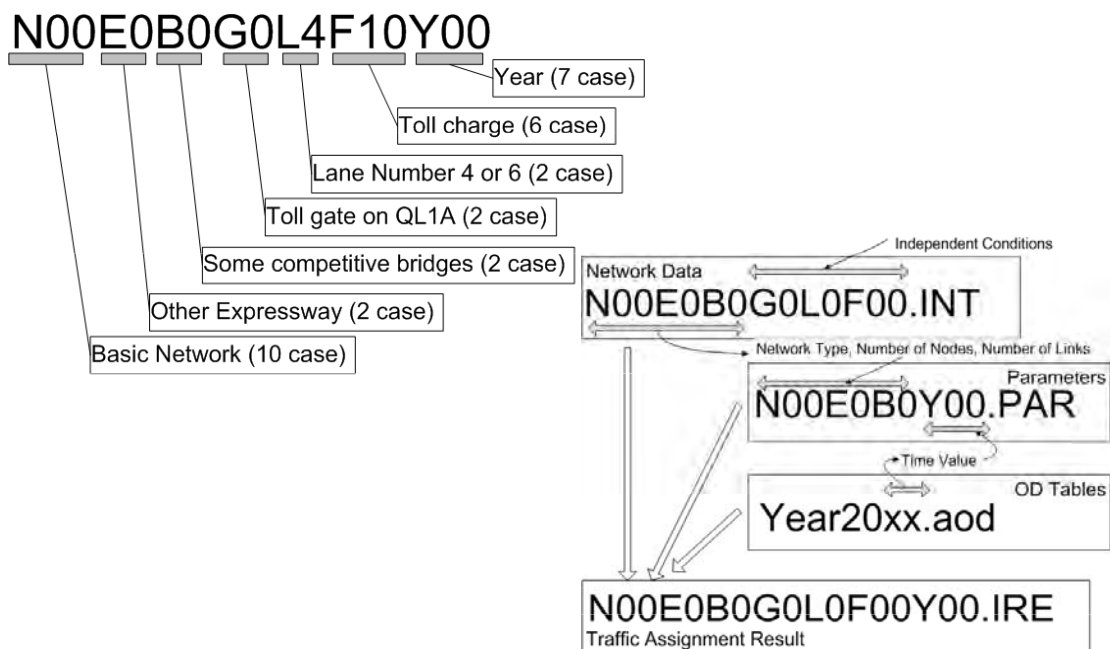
N00E0B0G0L4F10Y00

Year (7 case)

Toll charge (6 case)

Lane Number 4 or 6 (2 case)

Toll gate on QL1A (2 case)

Some competitive bridges (2 case)

Other Expressway (2 case)

Basic Network (10 case)

Independent Conditions

Network Data

N00E0B0G0L0F00.INT

Network Type, Number of Nodes, Number of Links

Parameters

N00E0B0Y00.PAR

Time Value

OD Tables

Year20xx.aod

N00E0B0G0L0F00Y00.IRE

Traffic Assignment Result